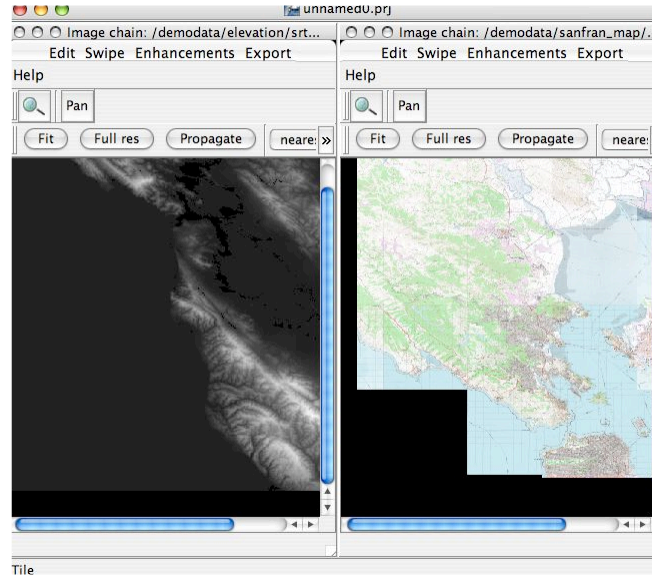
unnamed0.prj

Image chain: /demodata/elevation/srt...

Edit Swipe Enhancements Export

Help

Pan

Fit Full res Propagate neare: »

Image chain: /demodata/sanfran_map/.

Edit Swipe Enhancements Export

Help

Pan

Fit Full res Propagate neare:

Tile